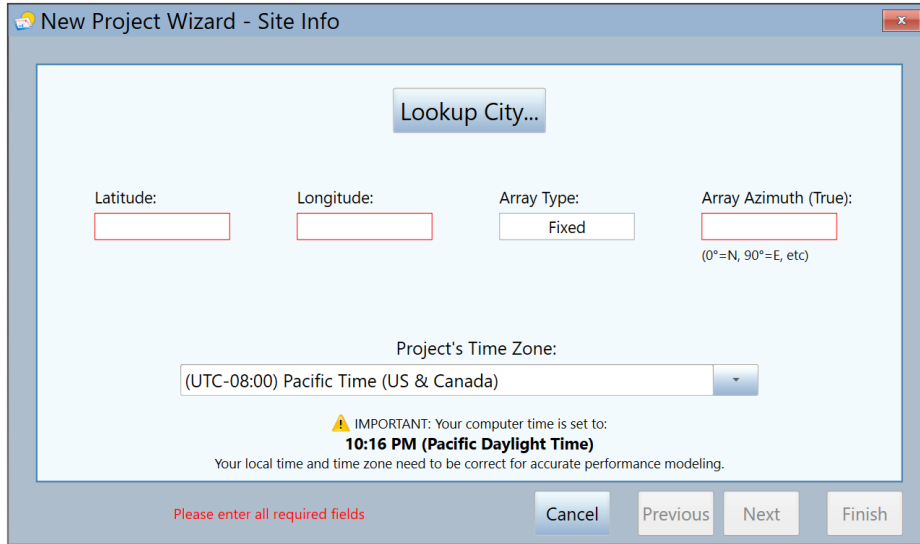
New Project Wizard - Site Info

Lookup City...

Latitude:

Longitude:

Array Type:

Fixed

Array Azimuth (True):

(0°=N, 90°=E, etc)

Project's Time Zone:

(UTC-08:00) Pacific Time (US & Canada)

IMPORTANT: Your computer time is set to:
**10:16 PM (Pacific Daylight Time)**
Your local time and time zone need to be correct for accurate performance modeling.

Please enter all required fields

Cancel

Previous

Next

Finish